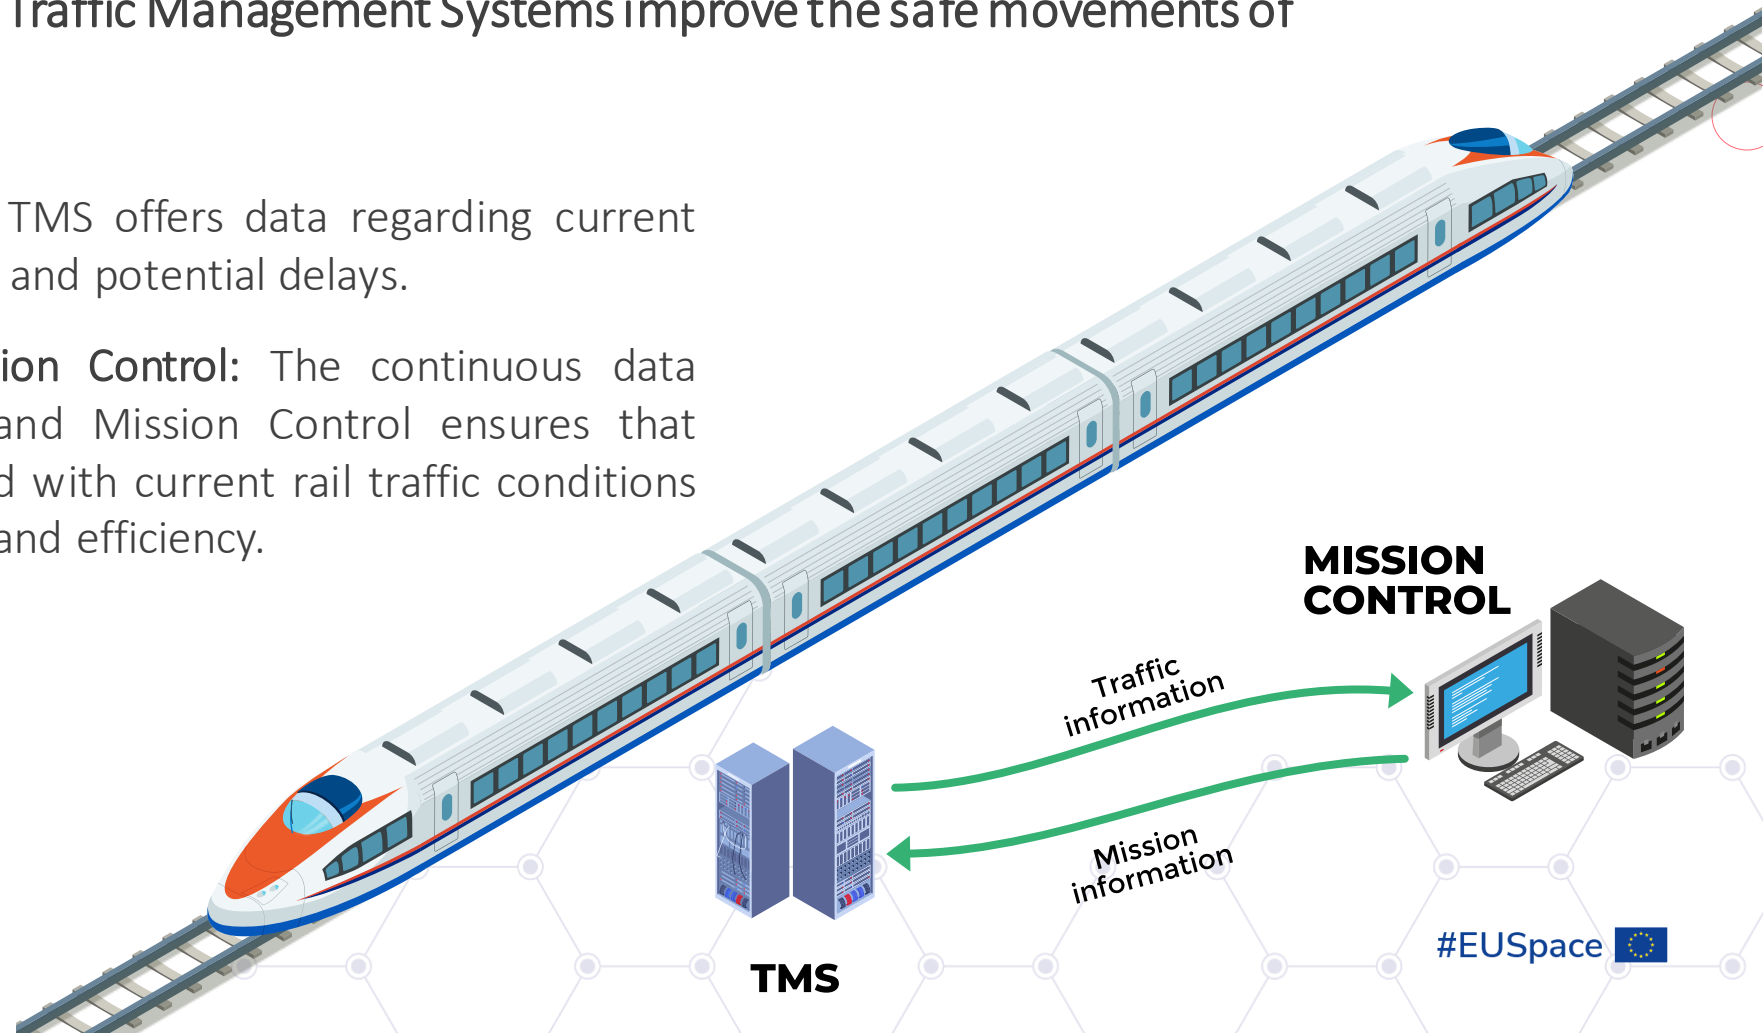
Traffic Management Systems improve the safe movements of

TMS offers data regarding current and potential delays.

ion Control: The continuous data and Mission Control ensures that d with current rail traffic conditions and efficiency.

MISSION CONTROL

Traffic information

Mission information

TMS

#EUSpace